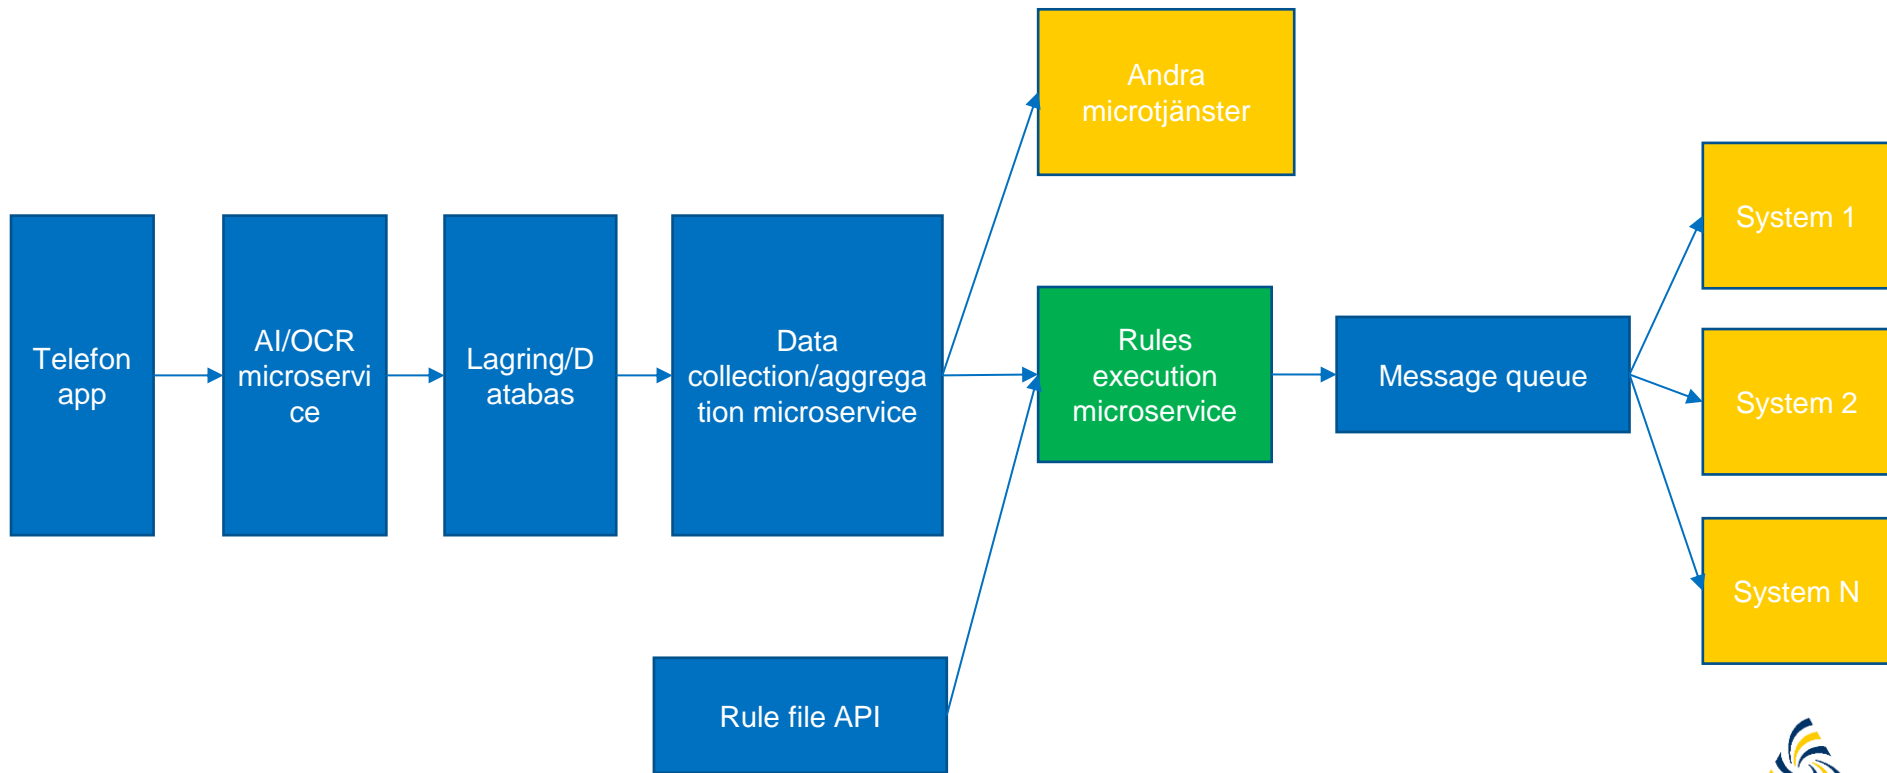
Telefon app

AI/OCR microservice

Lagring/Databas

Data collection/aggregation microservice

Andra microtjänster

Rules execution microservice

Rule file API

Message queue

System 1

System 2

System N